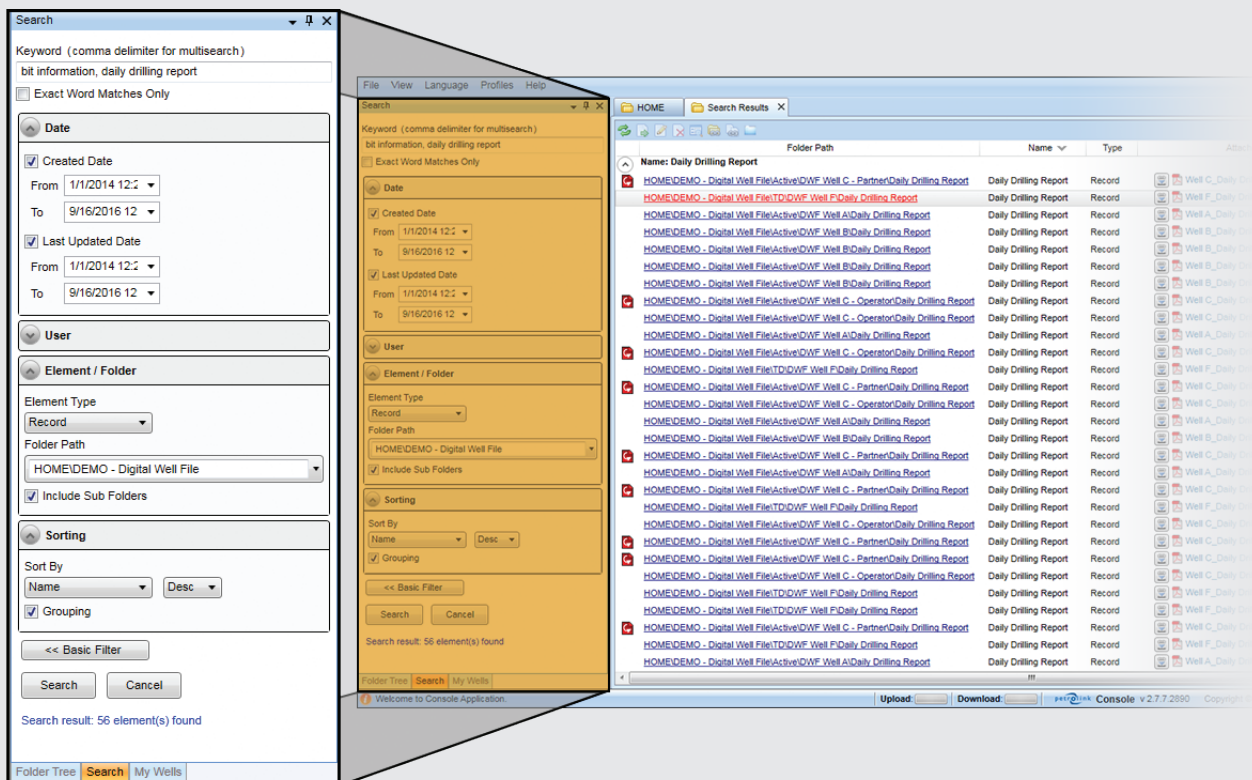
Search

Keyword (comma delimiter for multisearch)

bit information, daily drilling report

Exact Word Matches Only

Date

Created Date

From 1/1/2014 12:2

To 9/16/2016 12

Last Updated Date

From 1/1/2014 12:2

To 9/16/2016 12

User

Element / Folder

Element Type

Record

Folder Path

HOME\DEMO - Digital Well File

Include Sub Folders

Sorting

Sort By

Name

Desc

Grouping

<< Basic Filter

Search

Cancel

Search result: 56 element(s) found

Folder Tree | Search | My Wells

File View Language Profiles Help

HOME | Search Results

Name: Daily Drilling Report

| Folder Path | Name | Type |
|---|---|---|
| HOME\DEMO - Digital Well File\Active\DWF Well C - Partner\Daily Drilling Report | Daily Drilling Report | Record |
| HOME\DEMO - Digital Well File\TD\DWF Well F\Daily Drilling Report | Daily Drilling Report | Record |
| HOME\DEMO - Digital Well File\Active\DWF Well A\Daily Drilling Report | Daily Drilling Report | Record |
| HOME\DEMO - Digital Well File\Active\DWF Well B\Daily Drilling Report | Daily Drilling Report | Record |
| HOME\DEMO - Digital Well File\Active\DWF Well B\Daily Drilling Report | Daily Drilling Report | Record |
| HOME\DEMO - Digital Well File\Active\DWF Well B\Daily Drilling Report | Daily Drilling Report | Record |
| HOME\DEMO - Digital Well File\Active\DWF Well B\Daily Drilling Report | Daily Drilling Report | Record |
| HOME\DEMO - Digital Well File\Active\DWF Well C - Operator\Daily Drilling Report | Daily Drilling Report | Record |
| HOME\DEMO - Digital Well File\Active\DWF Well C - Operator\Daily Drilling Report | Daily Drilling Report | Record |
| HOME\DEMO - Digital Well File\Active\DWF Well A\Daily Drilling Report | Daily Drilling Report | Record |
| HOME\DEMO - Digital Well File\Active\DWF Well C - Operator\Daily Drilling Report | Daily Drilling Report | Record |
| HOME\DEMO - Digital Well File\TD\DWF Well F\Daily Drilling Report | Daily Drilling Report | Record |
| HOME\DEMO - Digital Well File\Active\DWF Well C - Partner\Daily Drilling Report | Daily Drilling Report | Record |
| HOME\DEMO - Digital Well File\Active\DWF Well C - Operator\Daily Drilling Report | Daily Drilling Report | Record |
| HOME\DEMO - Digital Well File\Active\DWF Well A\Daily Drilling Report | Daily Drilling Report | Record |
| HOME\DEMO - Digital Well File\Active\DWF Well B\Daily Drilling Report | Daily Drilling Report | Record |
| HOME\DEMO - Digital Well File\Active\DWF Well C - Partner\Daily Drilling Report | Daily Drilling Report | Record |
| HOME\DEMO - Digital Well File\Active\DWF Well A\Daily Drilling Report | Daily Drilling Report | Record |
| HOME\DEMO - Digital Well File\Active\DWF Well C - Partner\Daily Drilling Report | Daily Drilling Report | Record |
| HOME\DEMO - Digital Well File\TD\DWF Well F\Daily Drilling Report | Daily Drilling Report | Record |
| HOME\DEMO - Digital Well File\Active\DWF Well C - Operator\Daily Drilling Report | Daily Drilling Report | Record |
| HOME\DEMO - Digital Well File\Active\DWF Well C - Partner\Daily Drilling Report | Daily Drilling Report | Record |
| HOME\DEMO - Digital Well File\Active\DWF Well C - Partner\Daily Drilling Report | Daily Drilling Report | Record |
| HOME\DEMO - Digital Well File\Active\DWF Well C - Operator\Daily Drilling Report | Daily Drilling Report | Record |
| HOME\DEMO - Digital Well File\TD\DWF Well F\Daily Drilling Report | Daily Drilling Report | Record |
| HOME\DEMO - Digital Well File\TD\DWF Well F\Daily Drilling Report | Daily Drilling Report | Record |
| HOME\DEMO - Digital Well File\Active\DWF Well C - Partner\Daily Drilling Report | Daily Drilling Report | Record |
| HOME\DEMO - Digital Well File\TD\DWF Well F\Daily Drilling Report | Daily Drilling Report | Record |
| HOME\DEMO - Digital Well File\Active\DWF Well A\Daily Drilling Report | Daily Drilling Report | Record |

Welcome to Console Application.

Upload: Download: petrolink Console v 2.7.7.2890 Copyright